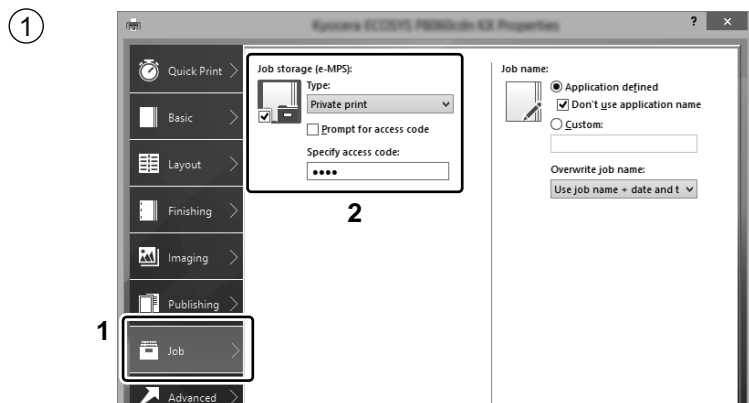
①

Kyocera ECOSYS P8060cdn KX Properties

? ×

Quick Print

Basic

Layout

Finishing

Imaging

Publishing

1

Job

Advanced

Job storage (e-MPS):

Type:

Private print

Prompt for access code

Specify access code:

••••

2

Job name:

Application defined

Don't use application name

Custom:

Overwrite job name:

Use job name + date and t